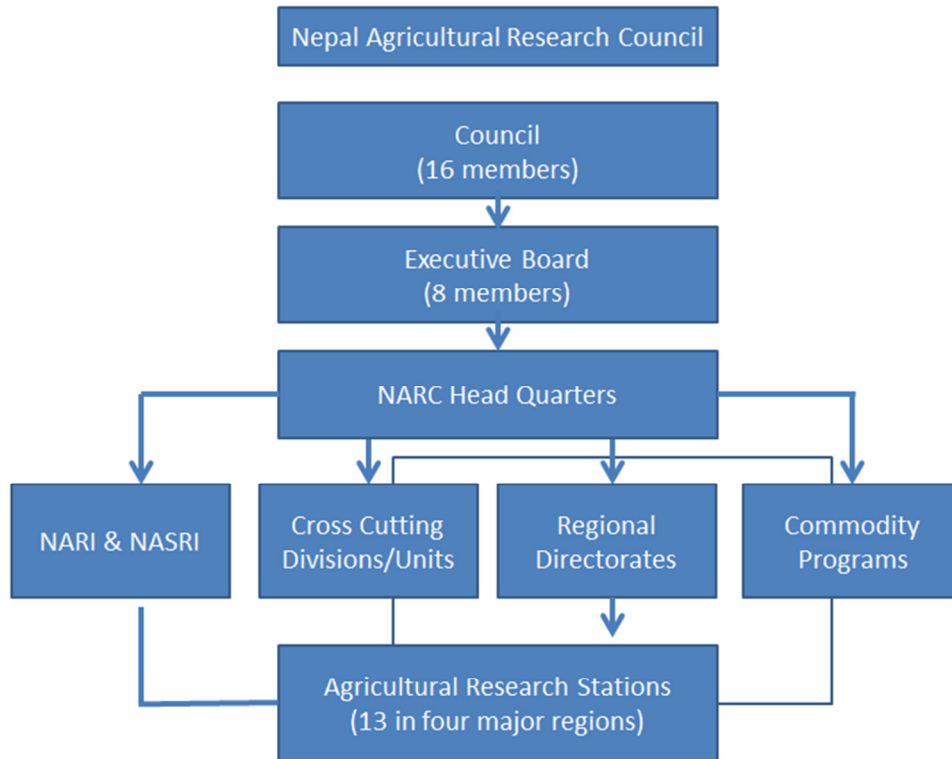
Nepal Agricultural Research Council

Council
(16 members)

Executive Board
(8 members)

NARC Head Quarters

NARI & NASRI

Cross Cutting
Divisions/Units

Regional
Directorates

Commodity
Programs

Agricultural Research Stations
(13 in four major regions)